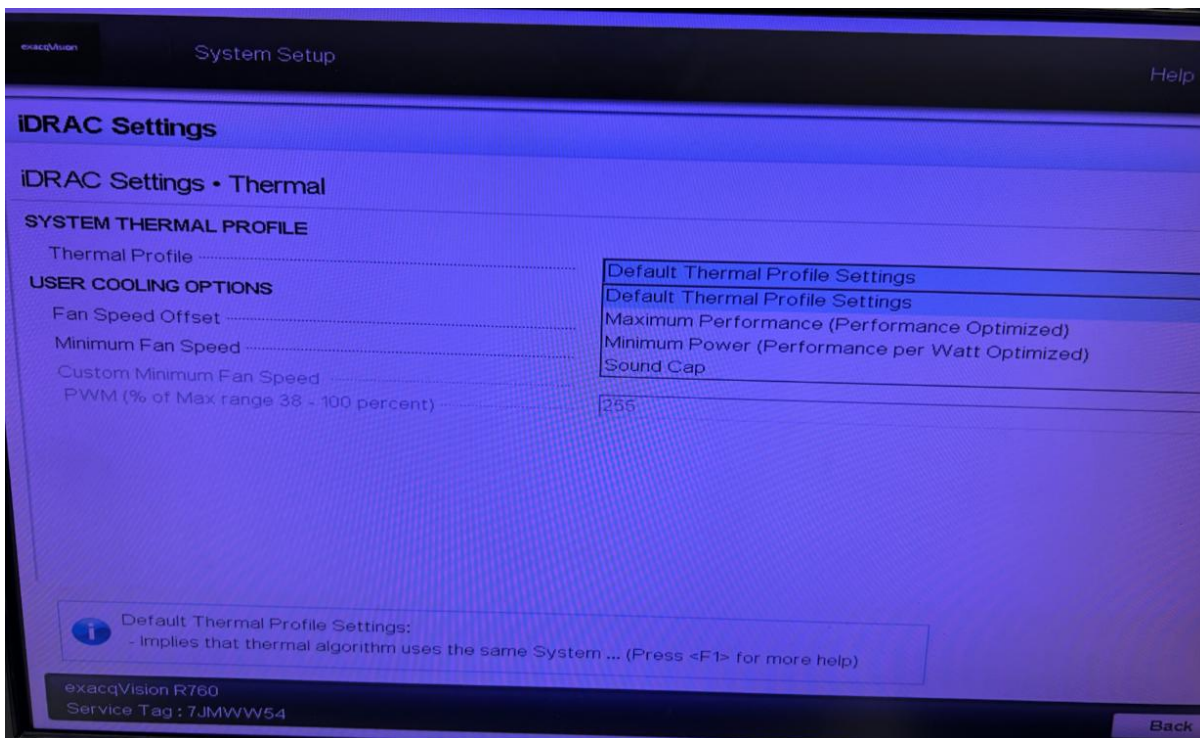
exacqVision

System Setup

Help

iDRAC Settings

iDRAC Settings • Thermal

SYSTEM THERMAL PROFILE

Thermal Profile

Default Thermal Profile Settings

USER COOLING OPTIONS

Default Thermal Profile Settings

Fan Speed Offset

Maximum Performance (Performance Optimized)

Minimum Fan Speed

Minimum Power (Performance per Watt Optimized)

Custom Minimum Fan Speed

Sound Cap

PWM (% of Max range 38 - 100 percent)

255

Default Thermal Profile Settings:
- Implies that thermal algorithm uses the same System ... (Press <F1> for more help)

exacqVision R760
Service Tag : 7JMWW54

Back